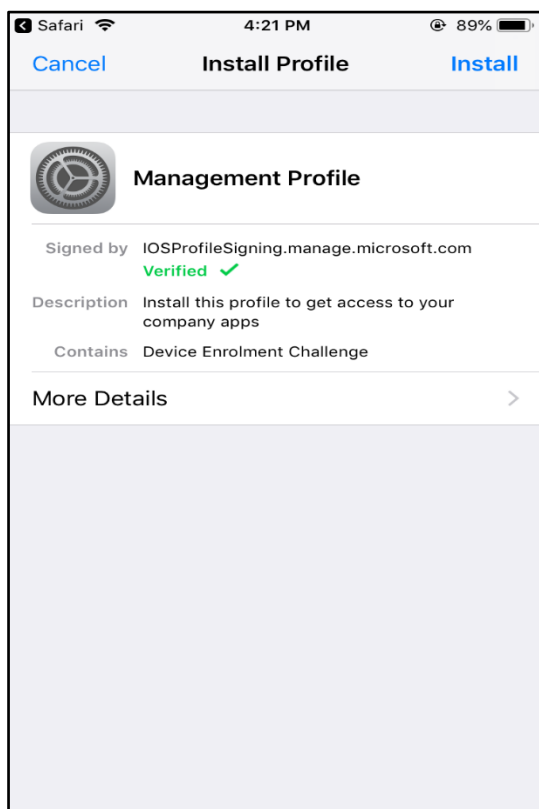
Safari 4:21 PM 89%

Cancel Install Profile Install

Management Profile

Signed by IOSProfileSigning.manage.microsoft.com
Verified ✓

Description Install this profile to get access to your company apps

Contains Device Enrolment Challenge

More Details >